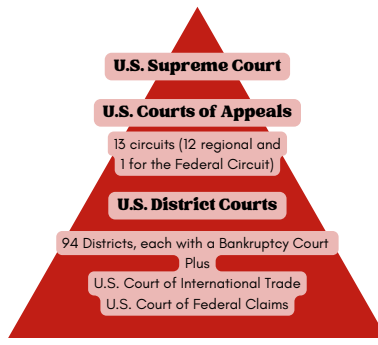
U.S. Supreme Court

U.S. Courts of Appeals

13 circuits (12 regional and 1 for the Federal Circuit)

U.S. District Courts

94 Districts, each with a Bankruptcy Court
Plus
U.S. Court of International Trade
U.S. Court of Federal Claims